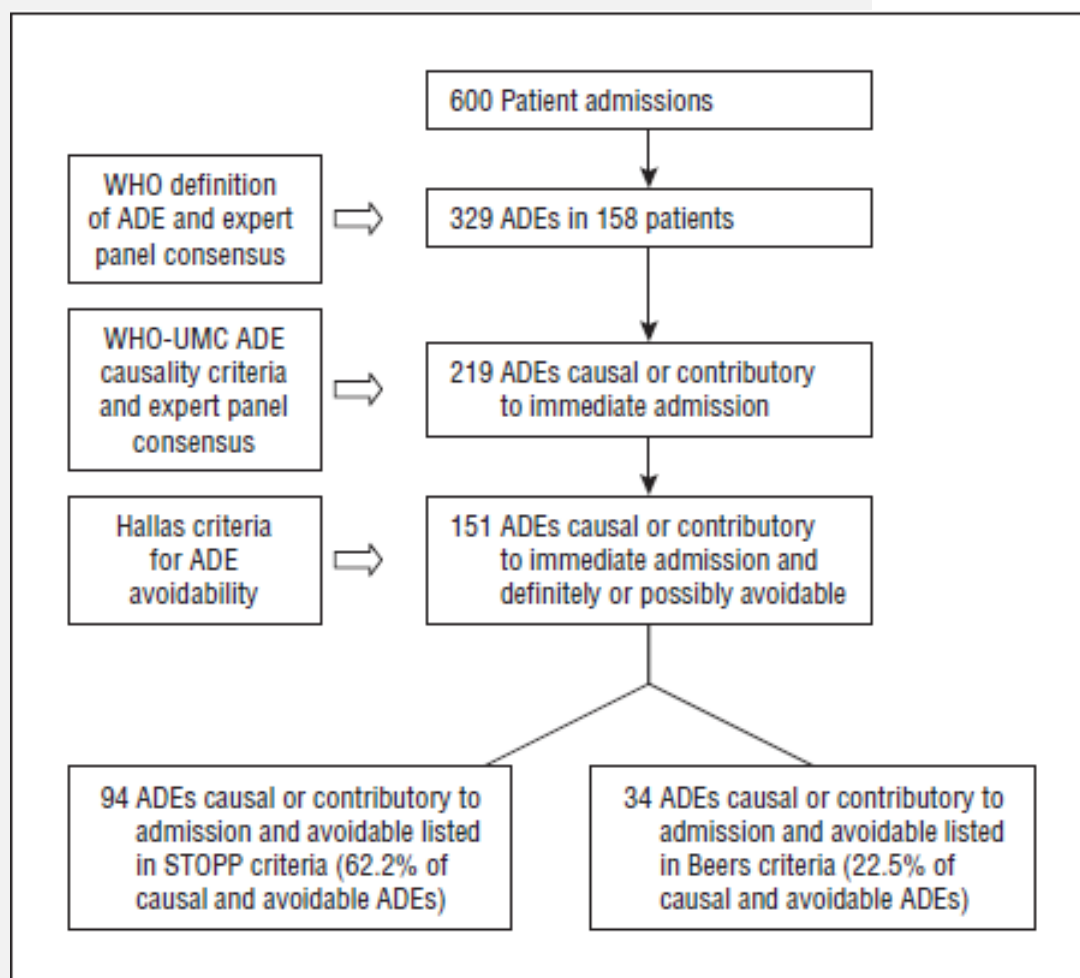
600 Patient admissions

WHO definition of ADE and expert panel consensus

329 ADEs in 158 patients

WHO-UMC ADE causality criteria and expert panel consensus

219 ADEs causal or contributory to immediate admission

Hallas criteria for ADE avoidability

151 ADEs causal or contributory to immediate admission and definitely or possibly avoidable

94 ADEs causal or contributory to admission and avoidable listed in STOPP criteria (62.2% of causal and avoidable ADEs)

34 ADEs causal or contributory to admission and avoidable listed in Beers criteria (22.5% of causal and avoidable ADEs)